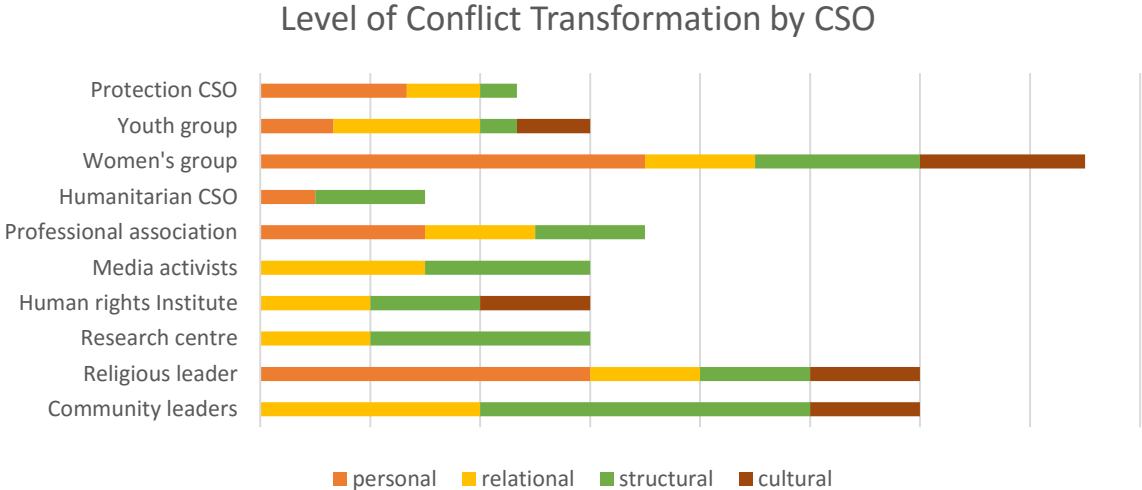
Level of Conflict Transformation by CSO

Protection CSO
Youth group
Women's group
Humanitarian CSO
Professional association
Media activists
Human rights Institute
Research centre
Religious leader
Community leaders

personal relational structural cultural